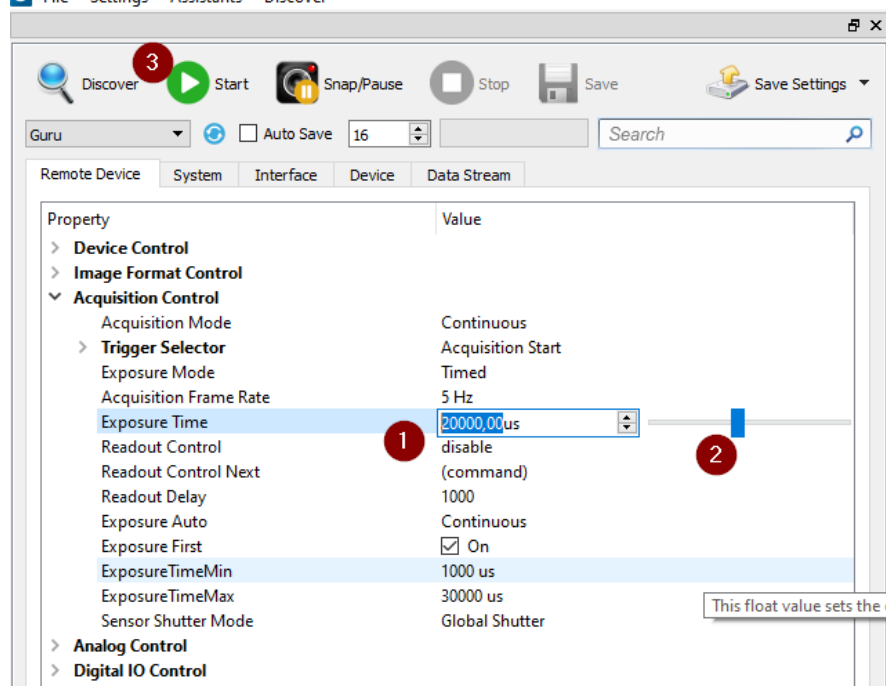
File Settings Assistants Discover

3

Discover Start Snap/Pause Stop Save Save Settings

Guru Auto Save 16 Search

Remote Device System Interface Device Data Stream

| Property | Value |
|---|---|
| Device Control | |
| Image Format Control | |
| Acquisition Control | |
| Acquisition Mode | Continuous |
| Trigger Selector | Acquisition Start |
| Exposure Mode | Timed |
| Acquisition Frame Rate | 5 Hz |
| Exposure Time | 20000,00us |
| Readout Control | disable |
| Readout Control Next | (command) |
| Readout Delay | 1000 |
| Exposure Auto | Continuous |
| Exposure First | On |
| ExposureTimeMin | 1000 us |
| ExposureTimeMax | 30000 us |
| Sensor Shutter Mode | Global Shutter |
| Analog Control | |
| Digital IO Control | |

1

2

This float value sets the